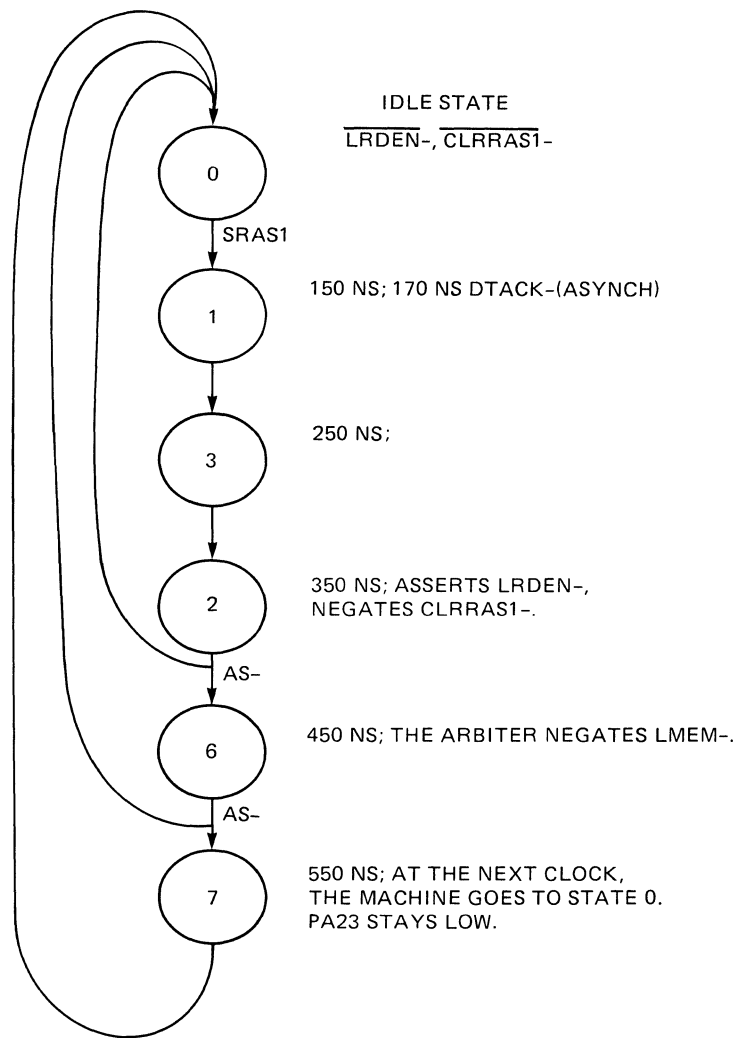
IDLE STATE
$\overline{\text{LRDEN-}}$, $\overline{\text{CLRRAS1-}}$

0

SRAS1

1

150 NS; 170 NS DTACK-(ASYNCH)

3

250 NS;

2

350 NS; ASSERTS LRDEN-, NEGATES CLRRAS1-.

AS-

6

450 NS; THE ARBITER NEGATES LMEM-.

AS-

7

550 NS; AT THE NEXT CLOCK, THE MACHINE GOES TO STATE 0. PA23 STAYS LOW.